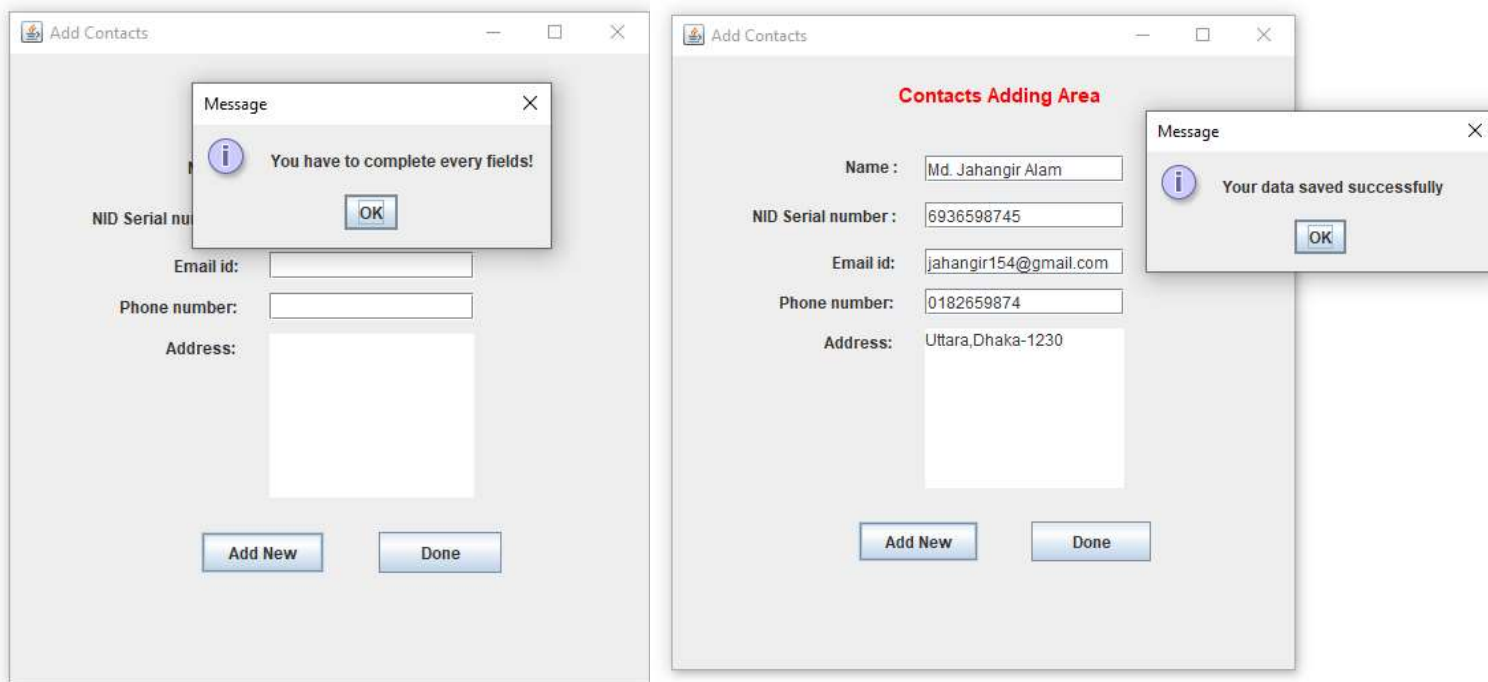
Add Contacts

Message

You have to complete every fields!

OK

N

NID Serial nu

Email id:

Phone number:

Address:

Add New

Done

Add Contacts

Contacts Adding Area

Name : Md. Jahangir Alam

NID Serial number : 6936598745

Email id: jahangir154@gmail.com

Phone number: 0182659874

Address: Uttara,Dhaka-1230

Add New

Done

Message

Your data saved successfully

OK